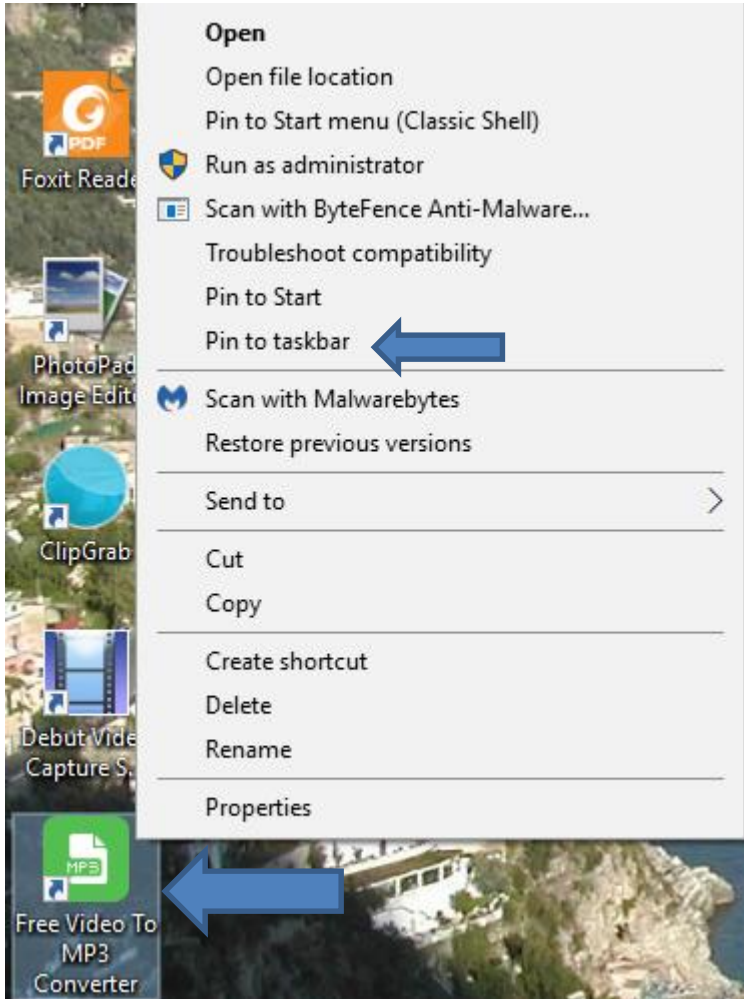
PDF
Foxit Reade
PhotoPad Image Edito
ClipGrab
Debut Vide Capture S.
MP3
Free Video To MP3 Converter

Open
Open file location
Pin to Start menu (Classic Shell)
Run as administrator
Scan with ByteFence Anti-Malware...
Troubleshoot compatibility
Pin to Start
Pin to taskbar
Scan with Malwarebytes
Restore previous versions
Send to
Cut
Copy
Create shortcut
Delete
Rename
Properties